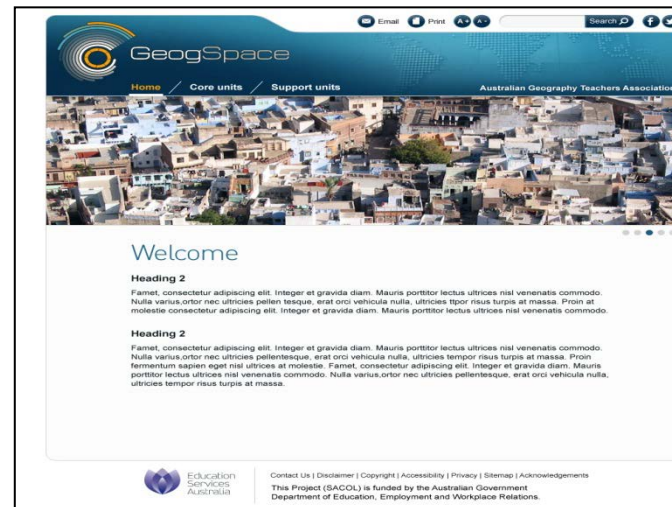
Email Print A+ A- Search

GeogSpace

Home / Core units / Support units

Australian Geography Teachers Association

Welcome

Heading 2

Famet, consectetur adipiscing elit. Integer et gravida diam. Mauris porttitor lectus ultrices nisl venenatis commodo. Nulla varius,ortor nec ultricies pellen tesque, erat orci vehicula nulla, ultricies ttpor risus turpis at massa. Proin at molestie consectetur adipiscing elit. Integer et gravida diam. Mauris porttitor lectus ultrices nisl venenatis commodo.

Heading 2

Famet, consectetur adipiscing elit. Integer et gravida diam. Mauris porttitor lectus ultrices nisl venenatis commodo. Nulla varius,ortor nec ultricies pellentesque, erat orci vehicula nulla, ultricies tempor risus turpis at massa. Proin fermentum sapien eget nisl ultrices at molestie. Famet, consectetur adipiscing elit. Integer et gravida diam. Mauris porttitor lectus ultrices nisl venenatis commodo. Nulla varius,ortor nec ultricies pellentesque, erat orci vehicula nulla, ultricies tempor risus turpis at massa.

Education Services Australia

Contact Us | Disclaimer | Copyright | Accessibility | Privacy | Sitemap | Acknowledgements

This Project (SACOL) is funded by the Australian Government Department of Education, Employment and Workplace Relations.